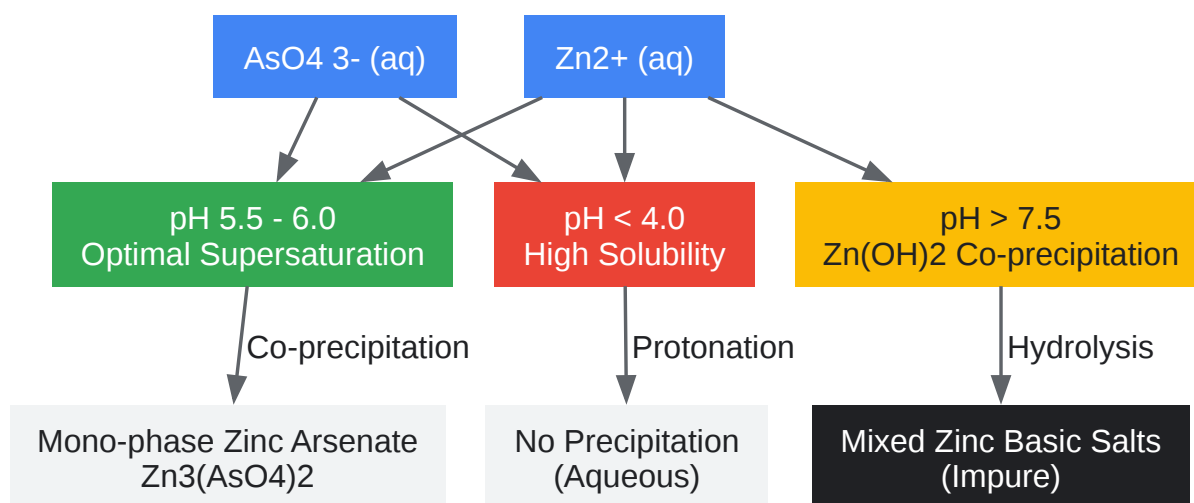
AsO4 3- (aq)

Zn2+ (aq)

pH 5.5 - 6.0
Optimal Supersaturation

pH < 4.0
High Solubility

pH > 7.5
Zn(OH)2 Co-precipitation

Co-precipitation

Protonation

Hydrolysis

Mono-phase Zinc Arsenate
Zn3(AsO4)2

No Precipitation
(Aqueous)

Mixed Zinc Basic Salts
(Impure)